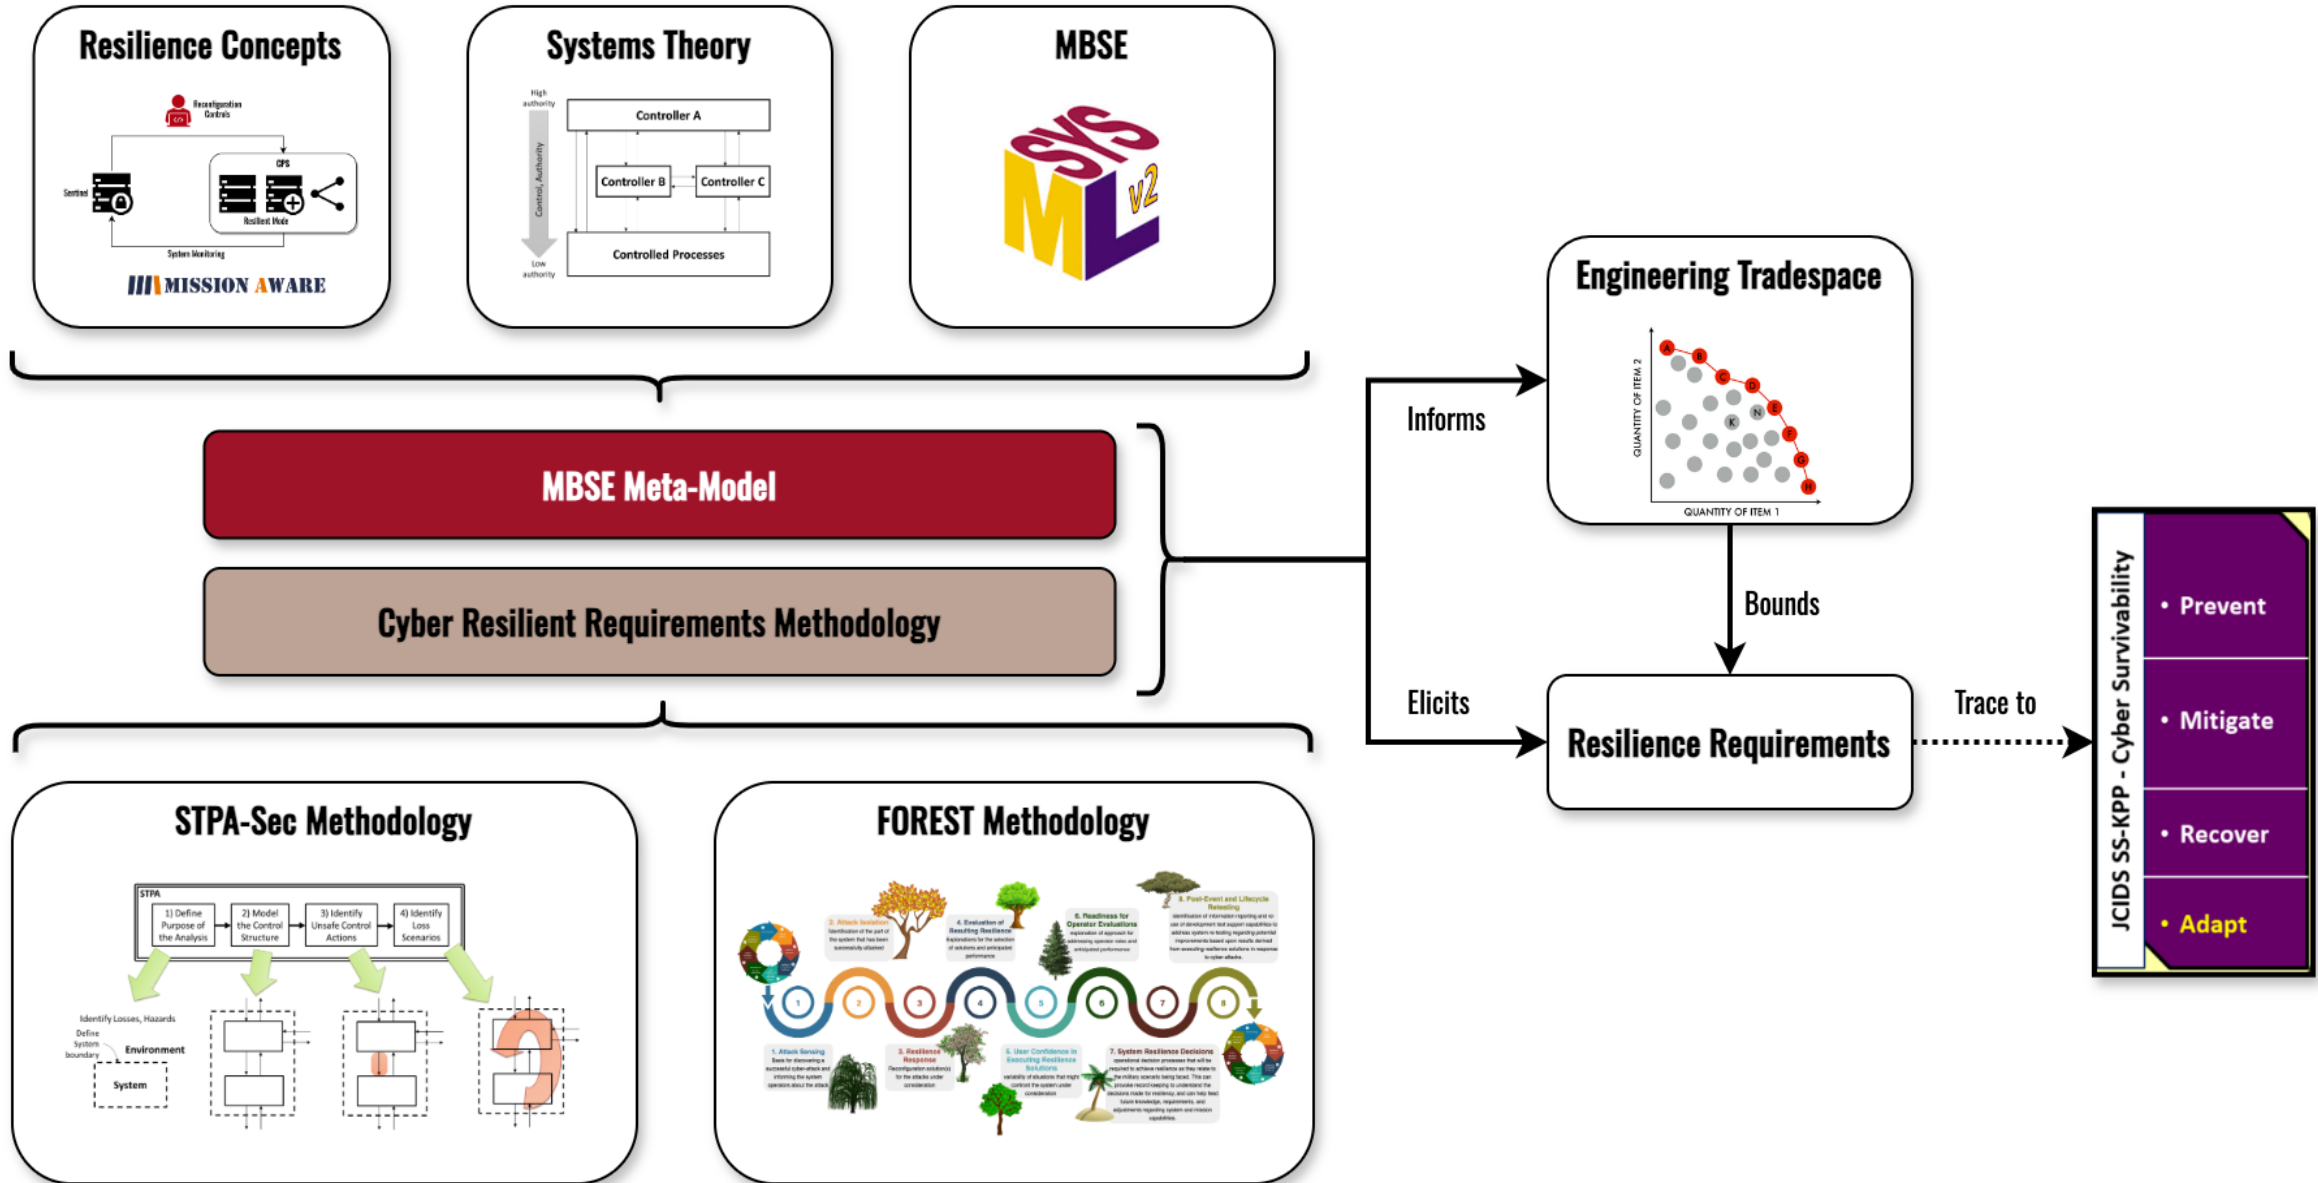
Resilience Concepts

Reconfiguration Controls

CPS

Sentinel

Resilient Mode

System Monitoring

MISSION AWARE

Systems Theory

High authority

Control, Authority

Low authority

Controller A

Controller B

Controller C

Controlled Processes

MBSE

SYS ML v2

MBSE Meta-Model

Cyber Resilient Requirements Methodology

Engineering Tradespace

QUANTITY OF ITEM 2

QUANTITY OF ITEM 1

A B C D E F G H K N

Informs

Bounds

Elicits

Resilience Requirements

Trace to

JCIDS SS-KPP - Cyber Survivability

• Prevent
• Mitigate
• Recover
• Adapt

STPA-Sec Methodology

STPA

1) Define Purpose of the Analysis

2) Model the Control Structure

3) Identify Unsafe Control Actions

4) Identify Loss Scenarios

Identify Losses, Hazards

Define System boundary

Environment

System

FOREST Methodology

1. Attack Sensing

2. Attack Isolation

3. Resilience Response

4. Evaluation of Resulting Resilience

5. User Confidence in Executing Resilience Solutions

6. Readiness for Operator Evaluations

7. System Resilience Decisions

8. Post-Event and Lifecycle Reviewing

1 2 3 4 5 6 7 8